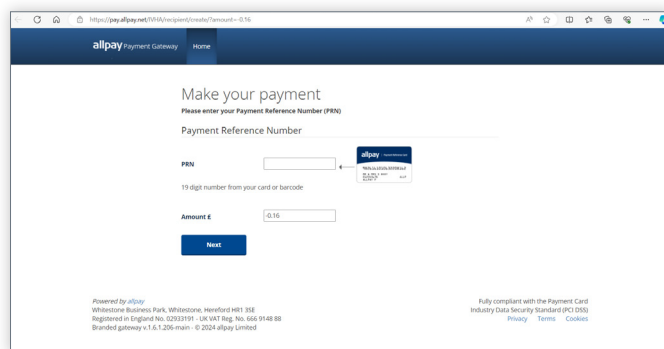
https://pay.allpay.net/IVHA/recipient/create/?amount=-0.16

allpay Payment Gateway Home

Make your payment

Please enter your Payment Reference Number (PRN)

Payment Reference Number

PRN

19 digit number from your card or barcode

Amount £ -0.16

Next

Powered by allpay
Whitestone Business Park, Whitestone, Hereford HR1 3SE
Registered in England No. 02933191 - UK VAT Reg. No. 666 9148 88
Branded gateway v.1.6.1.206-main - © 2024 allpay Limited

Fully compliant with the Payment Card Industry Data Security Standard (PCI DSS)
Privacy Terms Cookies